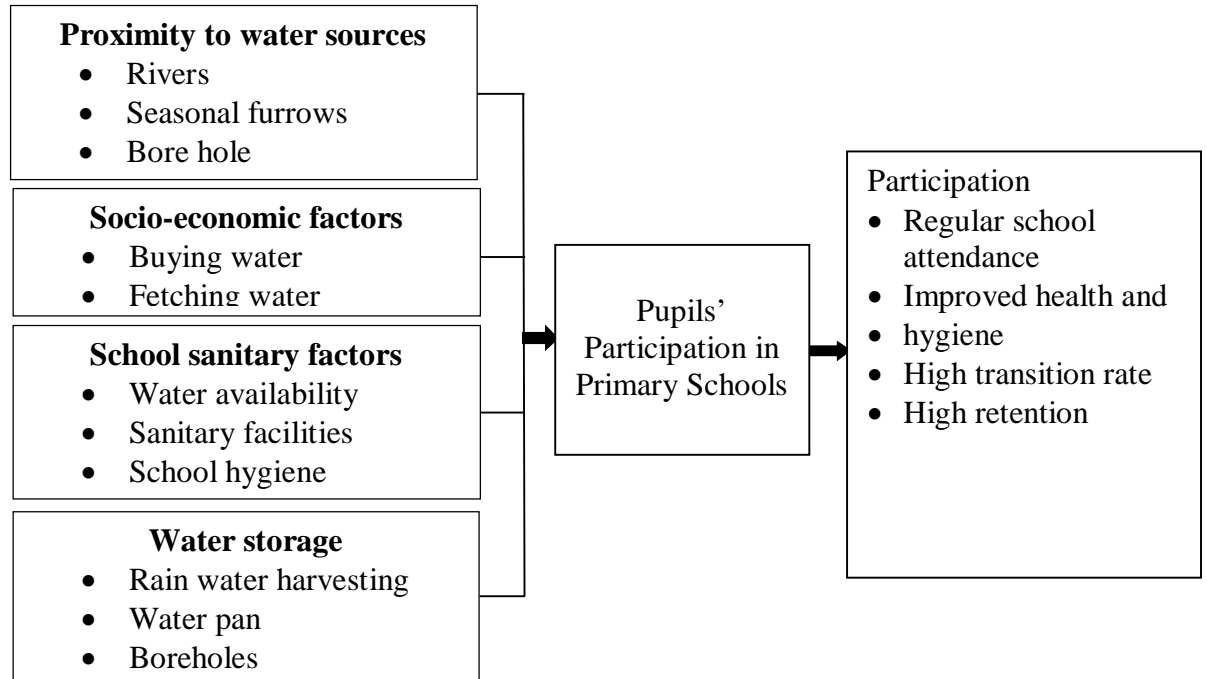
**Proximity to water sources**
- Rivers
- Seasonal furrows
- Bore hole

**Socio-economic factors**
- Buying water
- Fetching water

**School sanitary factors**
- Water availability
- Sanitary facilities
- School hygiene

**Water storage**
- Rain water harvesting
- Water pan
- Boreholes

Pupils' Participation in Primary Schools

Participation
- Regular school attendance
- Improved health and
- hygiene
- High transition rate
- High retention